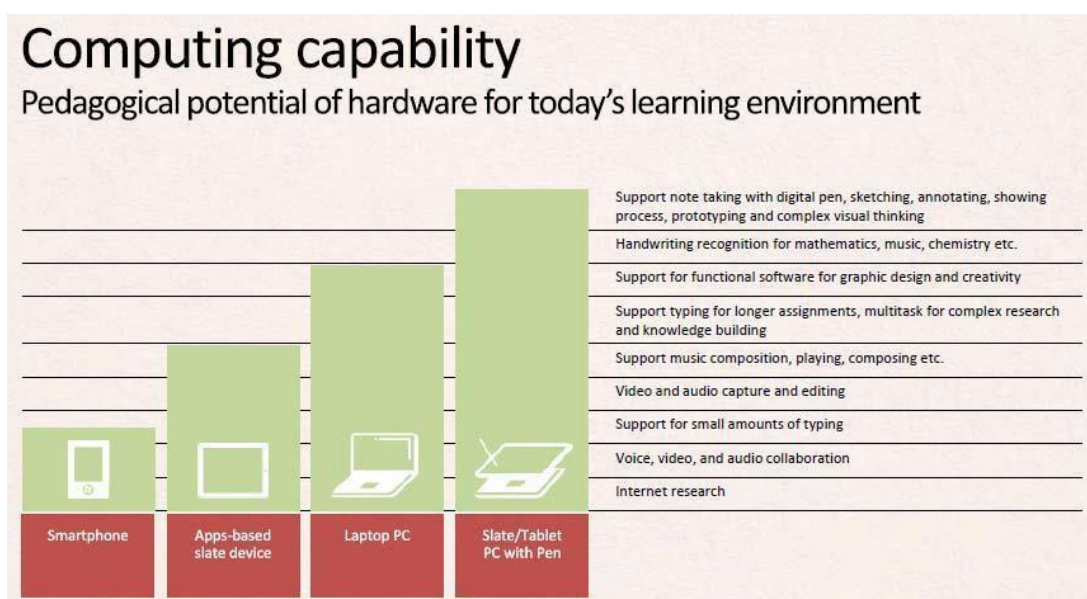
Computing capability

Pedagogical potential of hardware for today's learning environment

Support note taking with digital pen, sketching, annotating, showing process, prototyping and complex visual thinking

Handwriting recognition for mathematics, music, chemistry etc.

Support for functional software for graphic design and creativity

Support typing for longer assignments, multitask for complex research and knowledge building

Support music composition, playing, composing etc.

Video and audio capture and editing

Support for small amounts of typing

Voice, video, and audio collaboration

Internet research

Smartphone

Apps-based slate device

Laptop PC

Slate/Tablet PC with Pen